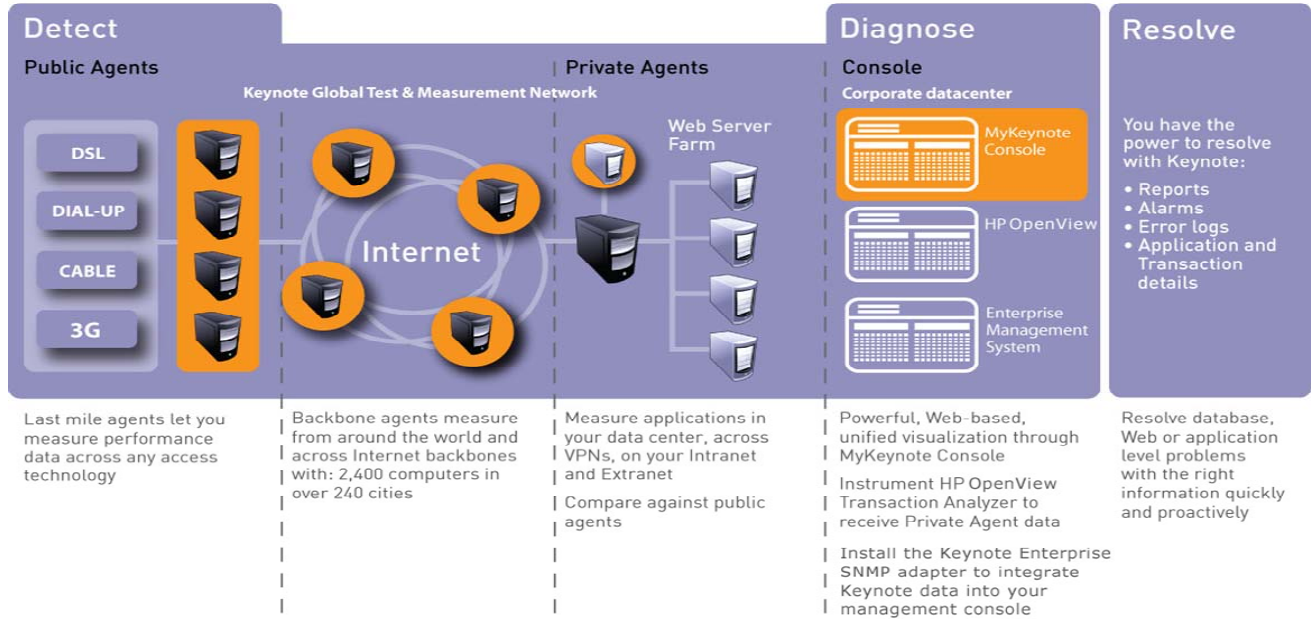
Detect

Public Agents

Keynote Global Test & Measurement Network

Private Agents

Diagnose

Console

Corporate datacenter

Resolve

DSL

DIAL-UP

CABLE

3G

Internet

Web Server Farm

MyKeynote Console

HP OpenView

Enterprise Management System

You have the power to resolve with Keynote:

• Reports
• Alarms
• Error logs
• Application and Transaction details

Last mile agents let you measure performance data across any access technology

Backbone agents measure from around the world and across Internet backbones with: 2,400 computers in over 240 cities

Measure applications in your data center, across VPNs, on your Intranet and Extranet

Compare against public agents

Powerful, Web-based, unified visualization through MyKeynote Console

Instrument HP OpenView Transaction Analyzer to receive Private Agent data

Install the Keynote Enterprise SNMP adapter to integrate Keynote data into your management console

Resolve database, Web or application level problems with the right information quickly and proactively